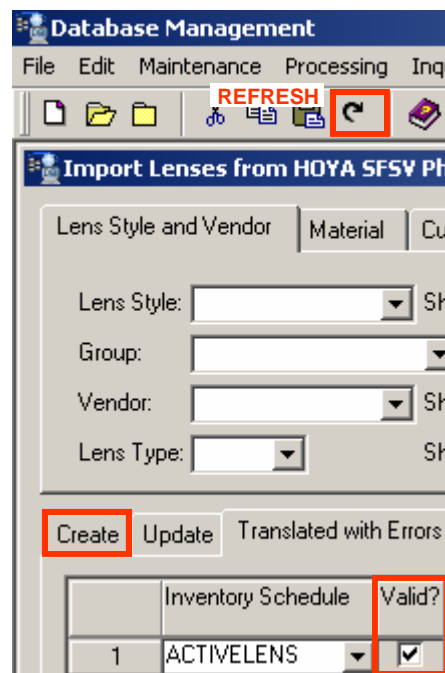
Database Management

File Edit Maintenance Processing Inq

REFRESH

Import Lenses from HOYA SFSV Ph

Lens Style and Vendor | Material | Cu

Lens Style: Sh

Group:

Vendor: Sh

Lens Type: Sh

Create | Update | Translated with Errors

| | Inventory Schedule | Valid? |
|---|---|---|
| 1 | ACTIVELENS | ☑ |